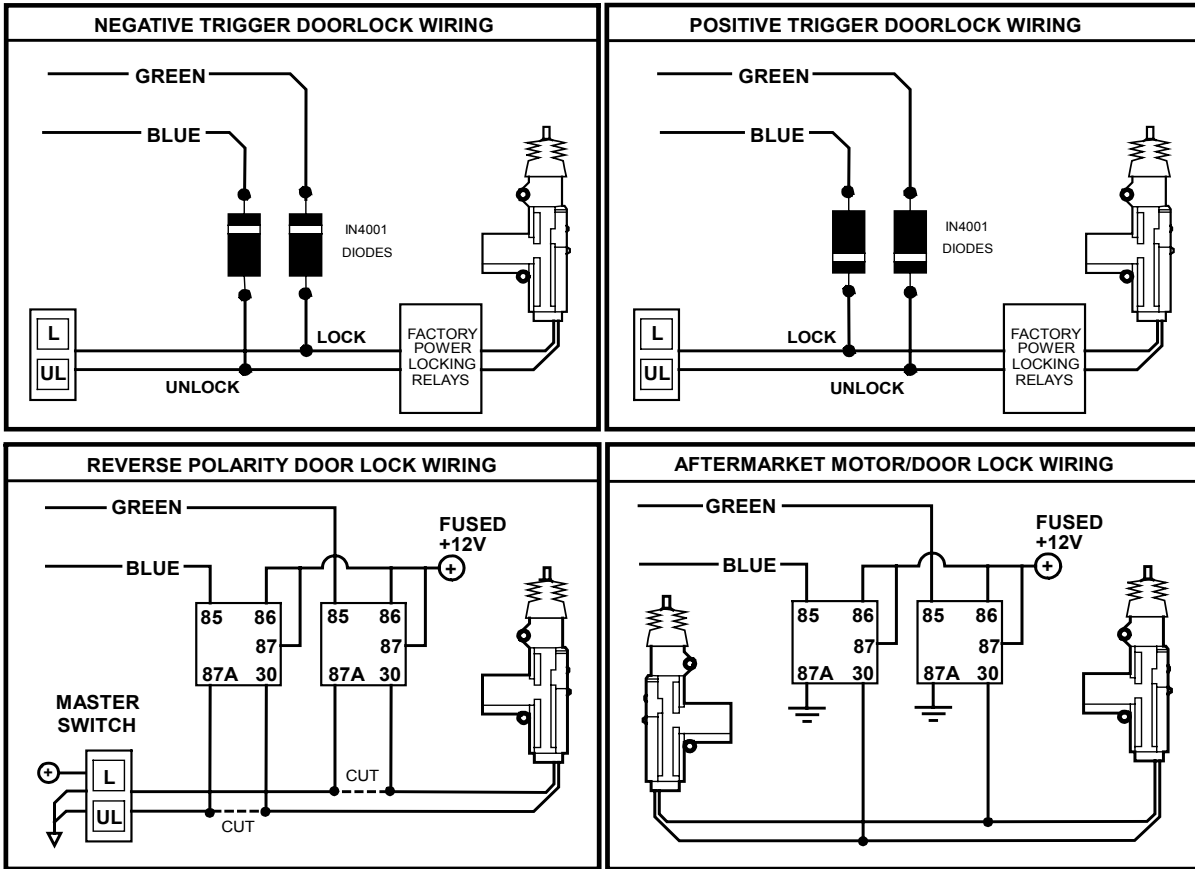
NEGATIVE TRIGGER DOORLOCK WIRING

GREEN

BLUE

IN4001
DIODES

L

UL

LOCK

UNLOCK

FACTORY POWER LOCKING RELAYS

POSITIVE TRIGGER DOORLOCK WIRING

GREEN

BLUE

IN4001
DIODES

L

UL

LOCK

UNLOCK

FACTORY POWER LOCKING RELAYS

REVERSE POLARITY DOOR LOCK WIRING

GREEN

BLUE

FUSED +12V

+

85 86 87 87A 30

85 86 87 87A 30

MASTER SWITCH

+

L

UL

CUT

CUT

AFTERMARKET MOTOR/DOOR LOCK WIRING

GREEN

BLUE

FUSED +12V

+

85 86 87 87A 30

85 86 87 87A 30